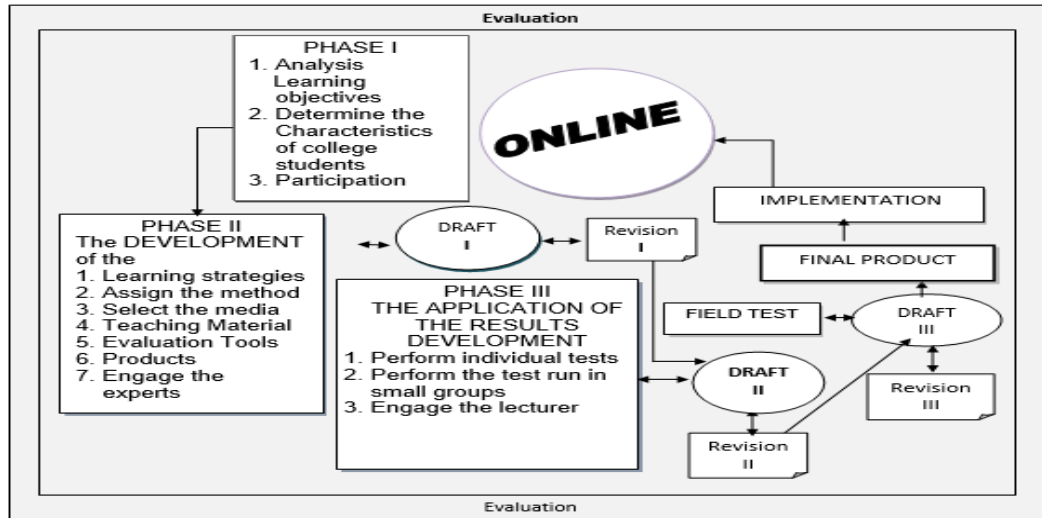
Evaluation

PHASE I
1. Analysis Learning objectives
2. Determine the Characteristics of college students
3. Participation

ONLINE

IMPLEMENTATION

PHASE II
The DEVELOPMENT of the
1. Learning strategies
2. Assign the method
3. Select the media
4. Teaching Material
5. Evaluation Tools
6. Products
7. Engage the experts

DRAFT I

Revision I

FINAL PRODUCT

PHASE III
THE APPLICATION OF THE RESULTS DEVELOPMENT
1. Perform individual tests
2. Perform the test run in small groups
3. Engage the lecturer

FIELD TEST

DRAFT III

DRAFT II

Revision III

Revision II

Evaluation